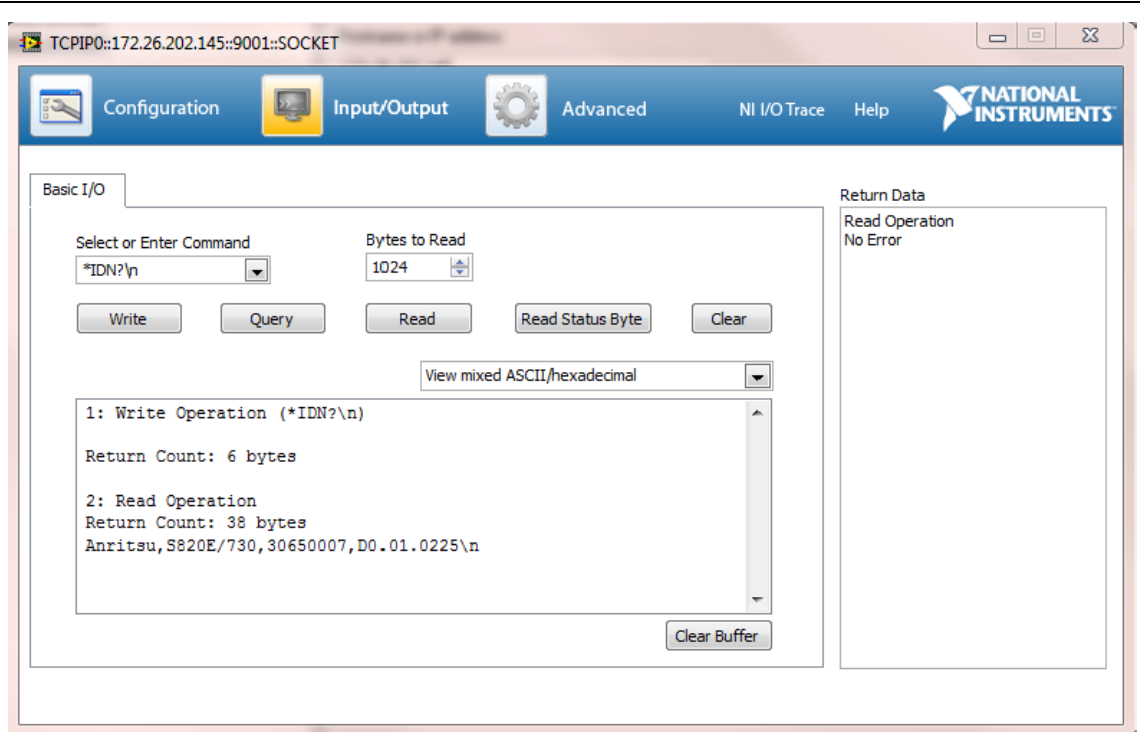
TCPIP0::172.26.202.145::9001::SOCKET

Configuration Input/Output Advanced NI I/O Trace Help NATIONAL INSTRUMENTS

Basic I/O

Select or Enter Command
*IDN?\n

Bytes to Read
1024

Write Query Read Read Status Byte Clear

View mixed ASCII/hexadecimal

1: Write Operation (*IDN?\n)

Return Count: 6 bytes

2: Read Operation
Return Count: 38 bytes
Anritsu,S820E/730,30650007,D0.01.0225\n

Clear Buffer

Return Data
Read Operation
No Error